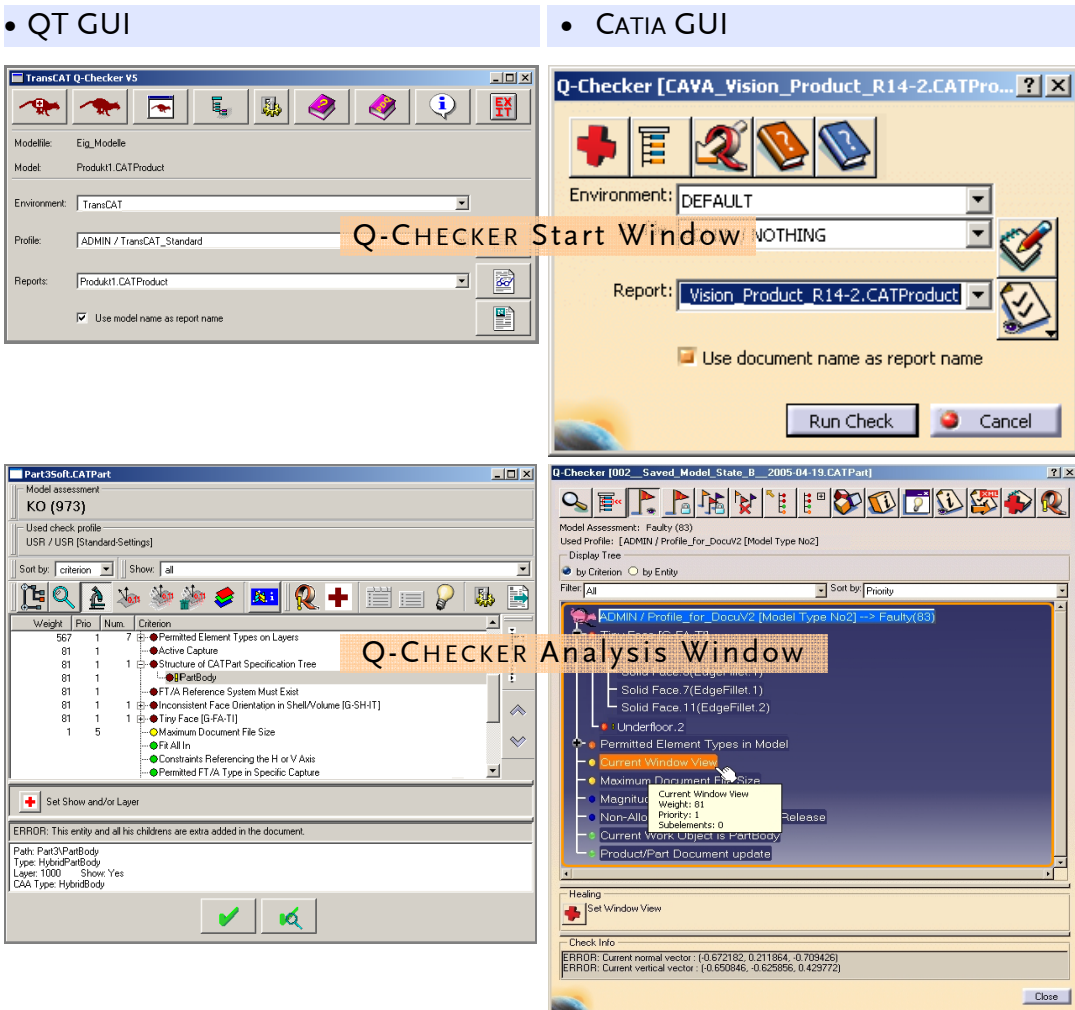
• QT GUI

• CATIA GUI

TransCAT Q-Checker V5

EXIT

Modelfile: Eig_Modelle

Model: Produkt1.CATProduct

Environment: TransCAT

Profile: ADMIN / TransCAT_Standard

Reports: Produkt1.CATProduct

Use model name as report name

Q-Checker [CAVA_Vision_Product_R14-2.CATPro...

Environment: DEFAULT

NOTHING

Report: Vision_Product_R14-2.CATProduct

Use document name as report name

Run Check

Cancel

Q-CHECKER Start Window

Part3Soft.CATPart

Model assessment

KO (973)

Used check profile

USR / USR [Standard-Settings]

Sort by: criterion Show: all

| Weight | Prio | Num. | Criterion |
|---|---|---|---|
| 567 | 1 | 7 | Permitted Element Types on Layers |
| 81 | 1 | | Active Capture |
| 81 | 1 | 1 | Structure of CATPart Specification Tree |
| 81 | 1 | | PartBody |
| 81 | 1 | | FT/A Reference System Must Exist |
| 81 | 1 | 1 | Inconsistent Face Orientation in Shell/Volume [G-SH-IT] |
| 81 | 1 | 1 | Tiny Face [G-FA-TI] |
| 1 | 5 | | Maximum Document File Size |
| | | | Fit All In |
| | | | Constraints Referencing the H or V Axis |
| | | | Permitted FT/A Type in Specific Capture |

Set Show and/or Layer

ERROR: This entity and all his childrens are extra added in the document.

Path: Part3\PartBody
Type: HybridPartBody
Layer: 1000 Show: Yes
CAA Type: HybridBody

Q-Checker [002__Saved_Model_State_B__2005-04-19.CATPart]

Model Assessment: Faulty (83)
Used Profile: [ADMIN / Profile_for_DocuV2 [Model Type No2]

Display Tree
by Criterion by Entity

Filter: All Sort by: Priority

ADMIN / Profile_for_DocuV2 [Model Type No2] --> Faulty(83)
Tiny Face [G-FA-TI]
Solid Face.3(EdgeFillet.1)
Solid Face.7(EdgeFillet.1)
Solid Face.11(EdgeFillet.2)
Underfloor.2
Permitted Element Types in Model
Current Window View
Maximum Document File Size
Magnitu
Non-Allo Release
Current Work Object is PartBody
Product/Part Document update

Current Window View
Weight: 81
Priority: 1
Subelements: 0

Q-CHECKER Analysis Window

Healing
Set Window View

Check Info
ERROR: Current normal vector : (-0.672182, 0.211864, -0.709426)
ERROR: Current vertical vector : (-0.650846, -0.625856, 0.429772)

Close